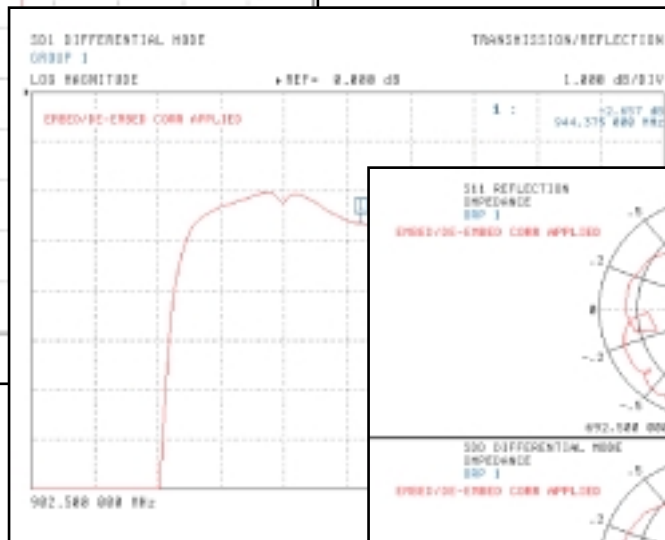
SD1 DIFFERENTIAL MODE
GROUP 1
TRANSMISSION/REFLECTION
LOG MAGNITUDE
▸REF= 0.000 dB
1.000 dB/DIV
EMBED/DE-EMBED CORR APPLIED
1 :
-2.657 dB
944.375 000 MHz
902.500 000 MHz
S11 REFLECTION
IMPEDANCE
GRP 1
EMBED/DE-EMBED CORR APPLIED
.5
.2
0
-.2
-.5
892.500 000
SDD DIFFERENTIAL MODE
IMPEDANCE
GRP 1
EMBED/DE-EMBED CORR APPLIED
.5
.2